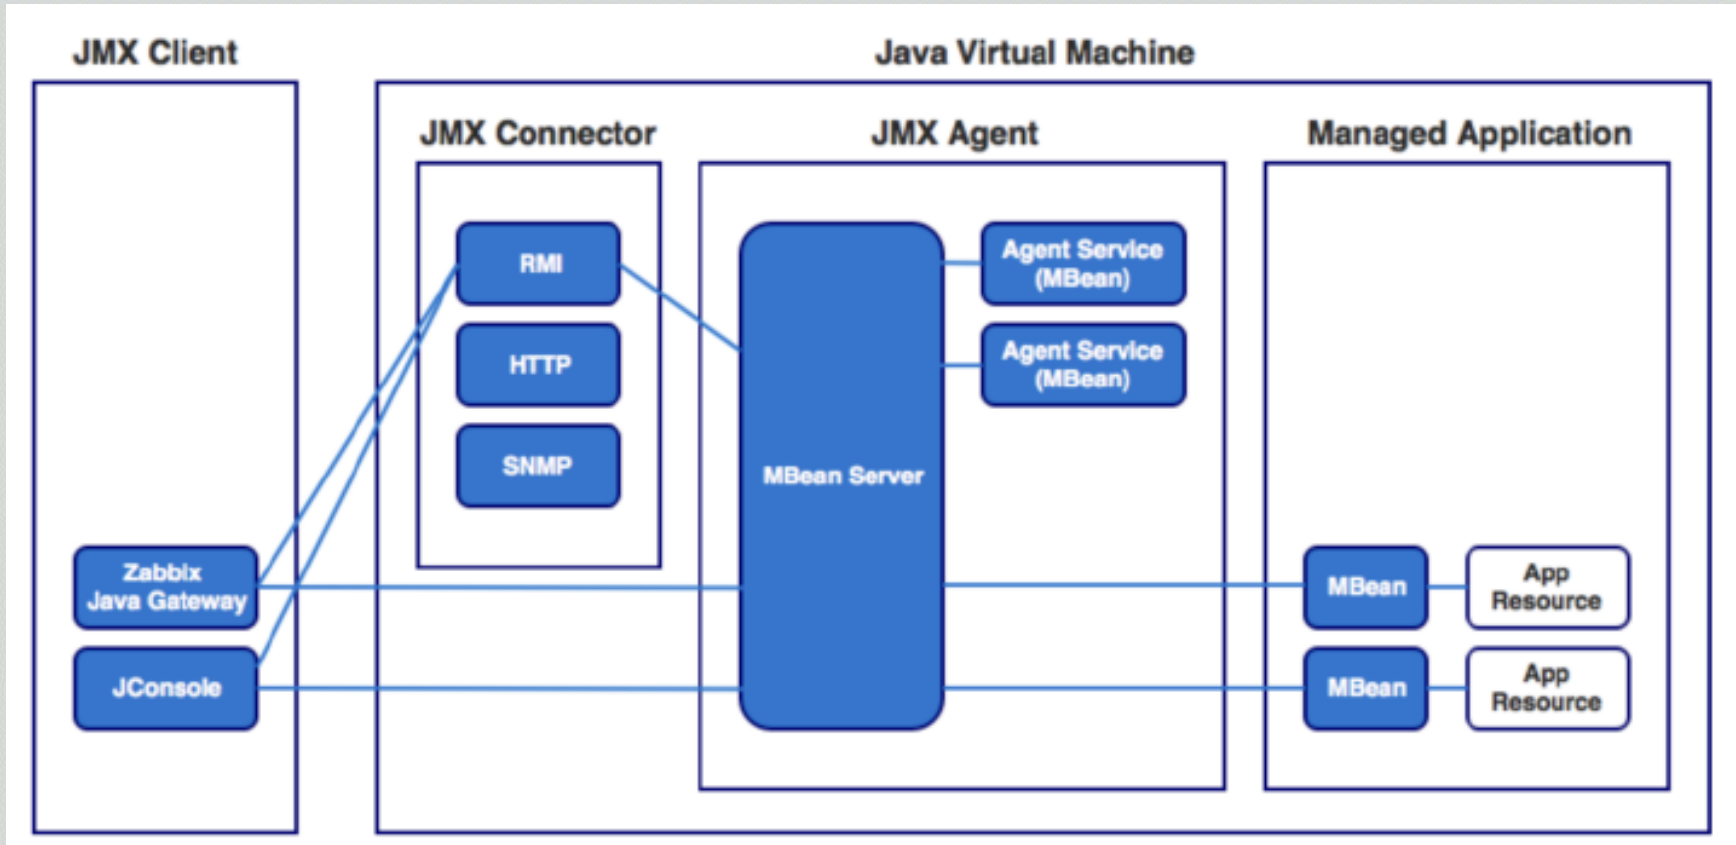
JMX Client

Zabbix Java Gateway

JConsole

Java Virtual Machine

JMX Connector

RMI

HTTP

SNMP

JMX Agent

MBean Server

Agent Service (MBean)

Agent Service (MBean)

Managed Application

MBean

App Resource

MBean

App Resource